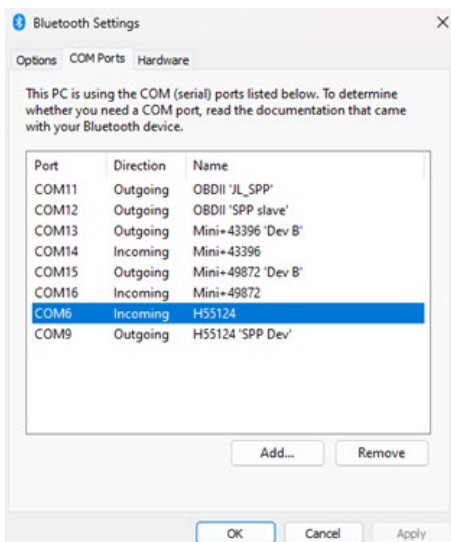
Bluetooth Settings

×

Options COM Ports Hardware

This PC is using the COM (serial) ports listed below. To determine whether you need a COM port, read the documentation that came with your Bluetooth device.

| Port | Direction | Name |
|---|---|---|
| COM11 | Outgoing | OBDII 'JL_SPP' |
| COM12 | Outgoing | OBDII 'SPP slave' |
| COM13 | Outgoing | Mini+43396 'Dev B' |
| COM14 | Incoming | Mini+43396 |
| COM15 | Outgoing | Mini+49872 'Dev B' |
| COM16 | Incoming | Mini+49872 |
| COM6 | Incoming | H55124 |
| COM9 | Outgoing | H55124 'SPP Dev' |

Add... Remove

OK Cancel Apply